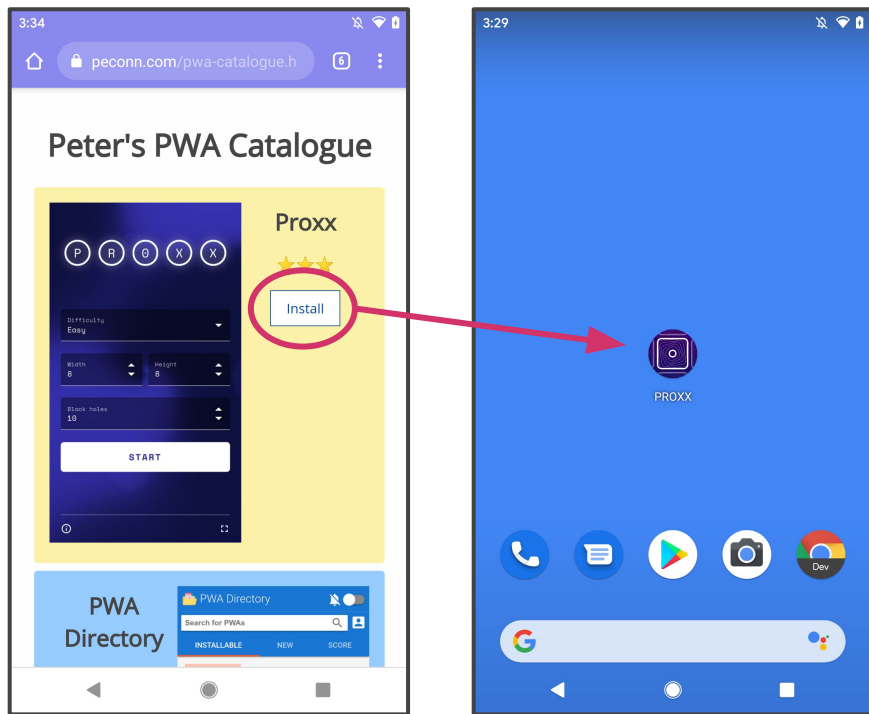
3:34

peconn.com/pwa-catalogue.h

6

Peter's PWA Catalogue

P R O X X

Difficulty
Easy

Width
8

Height
8

Black holes
10

START

Proxx

Install

PWA Directory

PWA Directory

Search for PWAs

INSTALLABLE NEW SCORE

3:29

PROXX

Dev